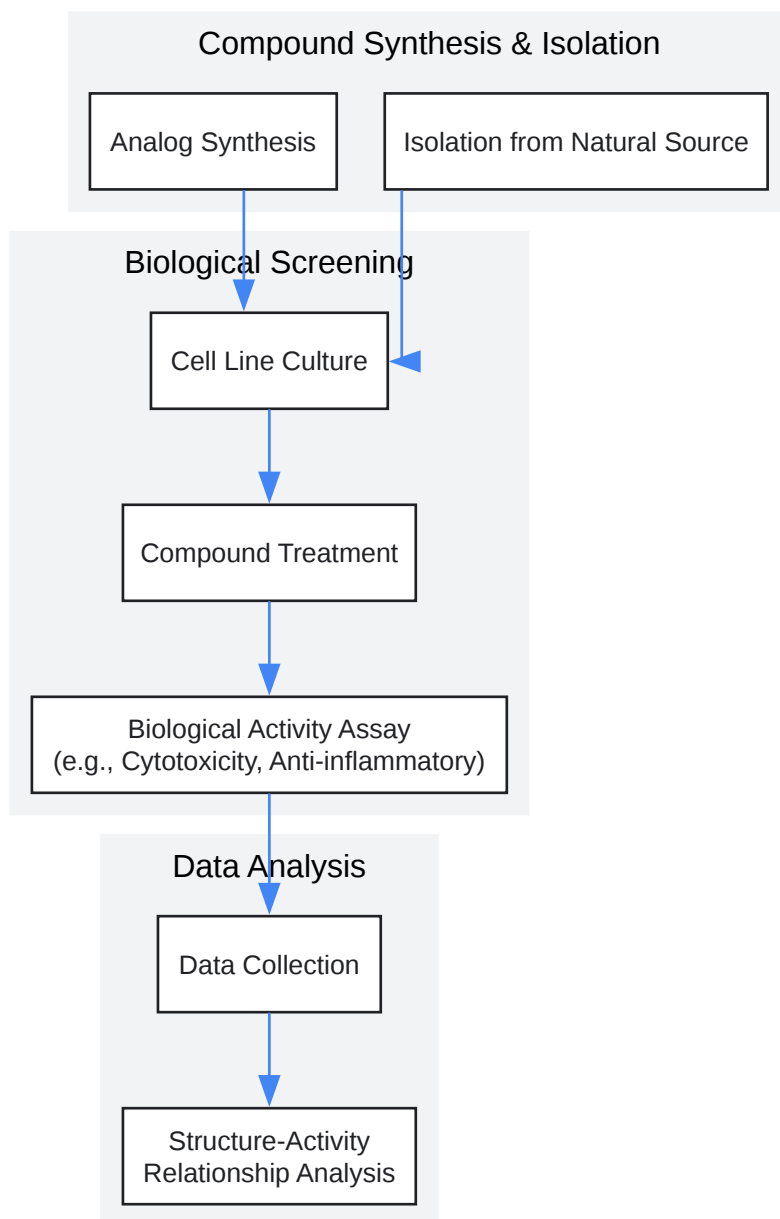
Compound Synthesis & Isolation

Analog Synthesis

Isolation from Natural Source

Biological Screening

Cell Line Culture

Compound Treatment

Biological Activity Assay
(e.g., Cytotoxicity, Anti-inflammatory)

Data Analysis

Data Collection

Structure-Activity
Relationship Analysis